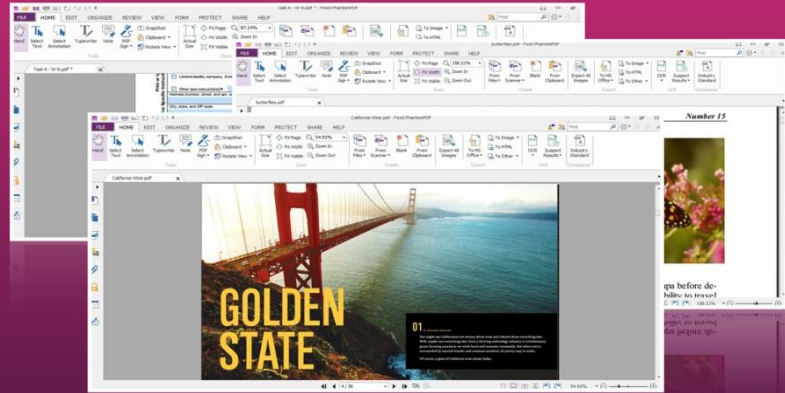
Task 6 - W-9.pdf - Foxit PhantomPDF

FILE HOME EDIT ORGANIZE REVIEW VIEW FORM PROTECT SHARE HELP

Hand Select Text Select Annotation Typewriter Note PDF Sign Snapshot Clipboard Rotate View Actual Size Fit Page Fit Width Fit Visible 87.24% Zoom In Zoom Out To Image To HTML

Task 6 - W-9.pdf

Limited liability company. Ente

Other (see instructions)

Address (number, street, and apt. or suite no.)

City, state, and ZIP code

butterflies.pdf - Foxit PhantomPDF

FILE HOME EDIT ORGANIZE REVIEW VIEW FORM PROTECT SHARE HELP

Hand Select Text Select Annotation Typewriter Note PDF Sign Snapshot Clipboard Rotate View Actual Size Fit Page Fit Width Fit Visible 106.21% Zoom In Zoom Out From Files From Scanner Blank From Clipboard Export All Images To MS Office To Image To HTML To Other OCR Suspect Results Industry Standard

butterflies.pdf

Number 15

opa before de-
bility to travel

California Wine.pdf - Foxit PhantomPDF

FILE HOME EDIT ORGANIZE REVIEW VIEW FORM PROTECT SHARE HELP

Hand Select Text Select Annotation Typewriter Note PDF Sign Snapshot Clipboard Rotate View Actual Size Fit Page Fit Width Fit Visible 54.62% Zoom In Zoom Out From Files From Scanner Blank From Clipboard Export All Images To MS Office To Image To HTML To Other OCR Suspect Results Industry Standard

Tools Create Export OCR

Find

California Wine.pdf

GOLDEN STATE

01

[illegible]

4 / 30

54.62%